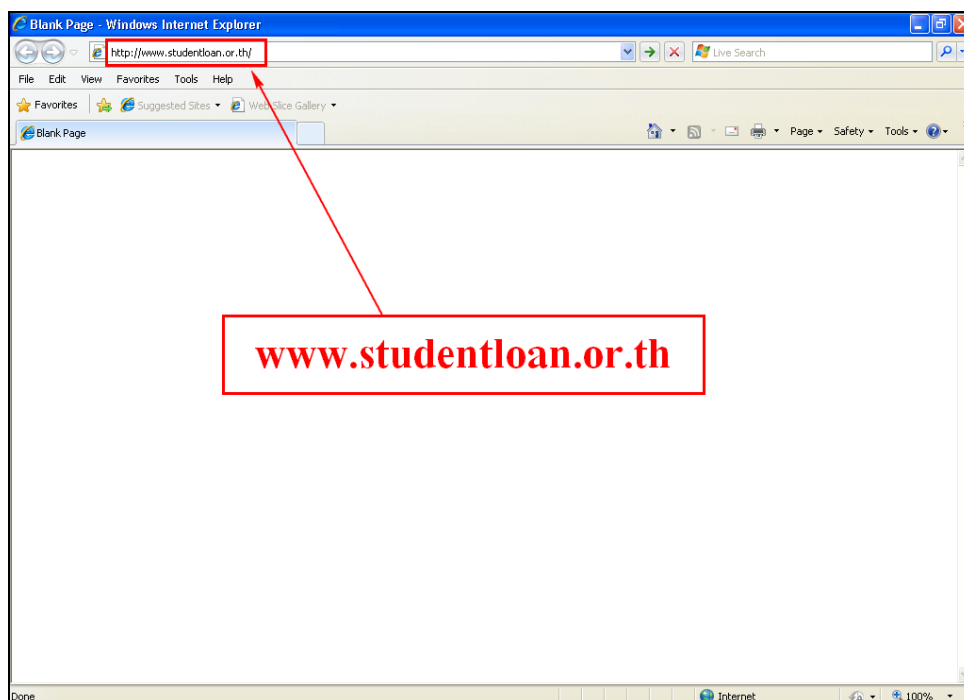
Blank Page - Windows Internet Explorer

http://www.studentloan.or.th/

Live Search

File Edit View Favorites Tools Help

Favorites Suggested Sites Web Slice Gallery

Blank Page

Page Safety Tools

www.studentloan.or.th

Done Internet 100%